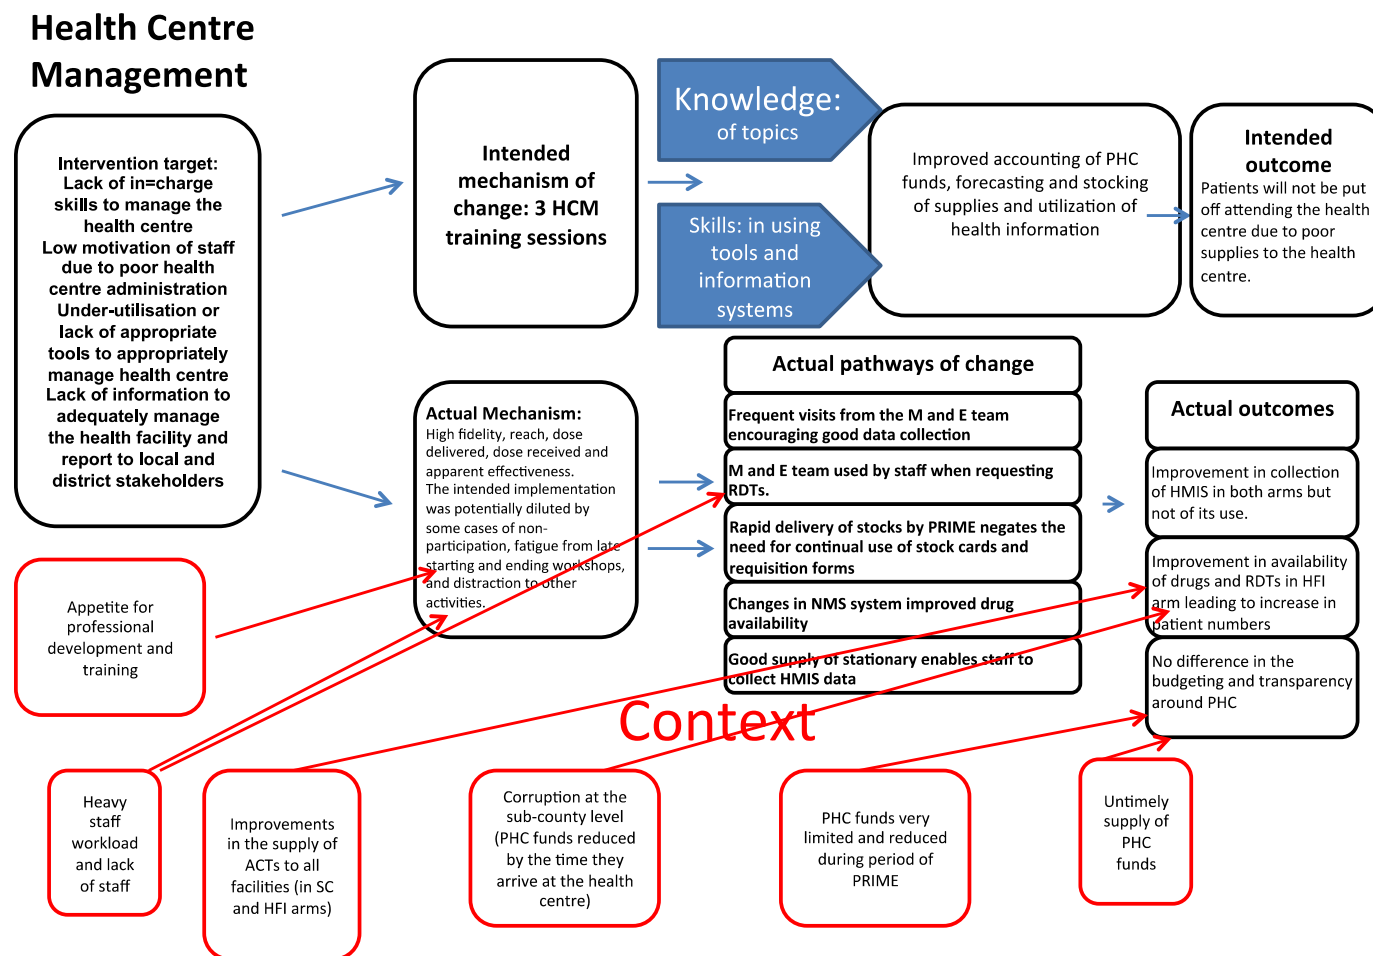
Health Centre Management

Intervention target:
Lack of in=charge skills to manage the health centre
Low motivation of staff due to poor health centre administration
Under-utilisation or lack of appropriate tools to appropriately manage health centre
Lack of information to adequately manage the health facility and report to local and district stakeholders

Intended mechanism of change: 3 HCM training sessions

Knowledge: of topics

Skills: in using tools and information systems

Improved accounting of PHC funds, forecasting and stocking of supplies and utilization of health information

Intended outcome
Patients will not be put off attending the health centre due to poor supplies to the health centre.

Actual Mechanism:
High fidelity, reach, dose delivered, dose received and apparent effectiveness.
The intended implementation was potentially diluted by some cases of non-participation, fatigue from late starting and ending workshops, and distraction to other activities.

Actual pathways of change

Frequent visits from the M and E team encouraging good data collection

M and E team used by staff when requesting RDTs.

Rapid delivery of stocks by PRIME negates the need for continual use of stock cards and requisition forms

Changes in NMS system improved drug availability

Good supply of stationary enables staff to collect HMIS data

Actual outcomes

Improvement in collection of HMIS in both arms but not of its use.

Improvement in availability of drugs and RDTs in HFI arm leading to increase in patient numbers

No difference in the budgeting and transparency around PHC

Appetite for professional development and training

Context

Heavy staff workload and lack of staff

Improvements in the supply of ACTs to all facilities (in SC and HFI arms)

Corruption at the sub-county level (PHC funds reduced by the time they arrive at the health centre)

PHC funds very limited and reduced during period of PRIME

Untimely supply of PHC funds